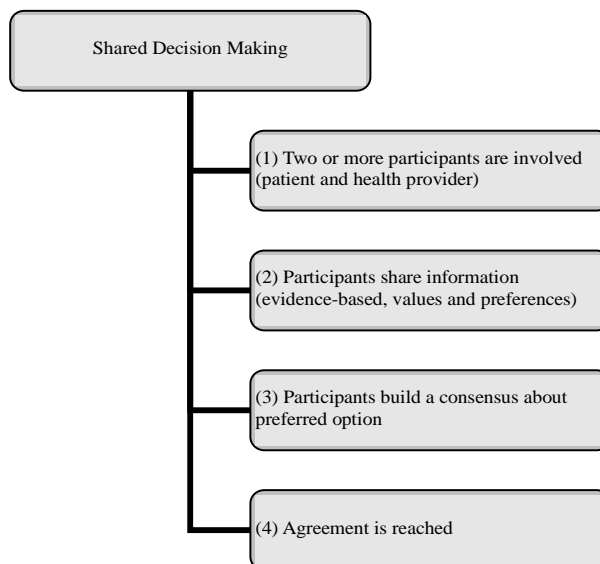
Shared Decision Making

(1) Two or more participants are involved (patient and health provider)

(2) Participants share information (evidence-based, values and preferences)

(3) Participants build a consensus about preferred option

(4) Agreement is reached